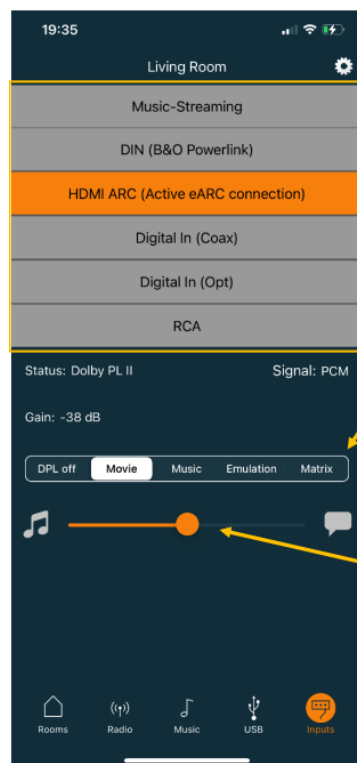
19:35

Living Room

Music-Streaming

DIN (B&O Powerlink)

HDMI ARC (Active eARC connection)

Digital In (Coax)

Digital In (Opt)

RCA

Status: Dolby PL II

Signal: PCM

Gain: -38 dB

DPL off | Movie | Music | Emulation | Matrix

Rooms | Radio | Music | USB | Inputs